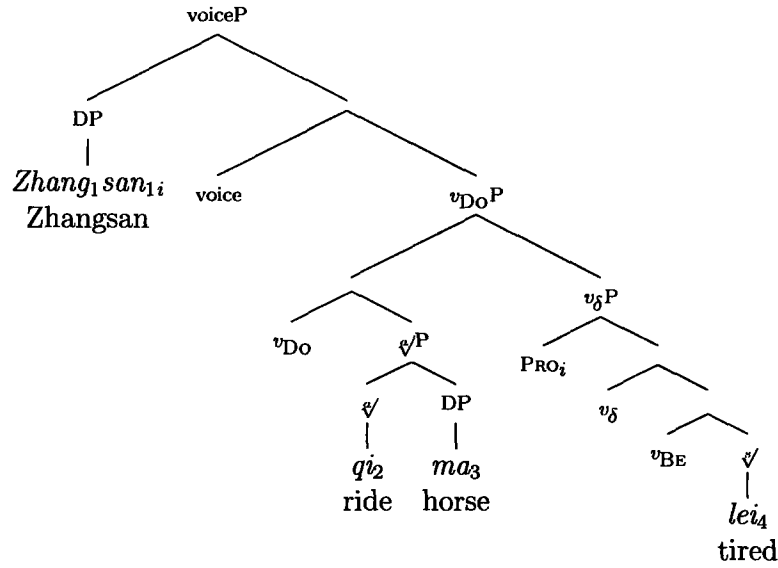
voiceP

DP

$Zhang_1 san_{1i}$
Zhangsan

voice

$v_{\text{Do}}$P

$v_{\text{Do}}$

$\sqrt{}$P

$\sqrt{}$

$qi_2$
ride

DP

$ma_3$
horse

$v_\delta$P

$\text{Pro}_i$

$v_\delta$

$v_{\text{Be}}$

$\sqrt{}$

$lei_4$
tired